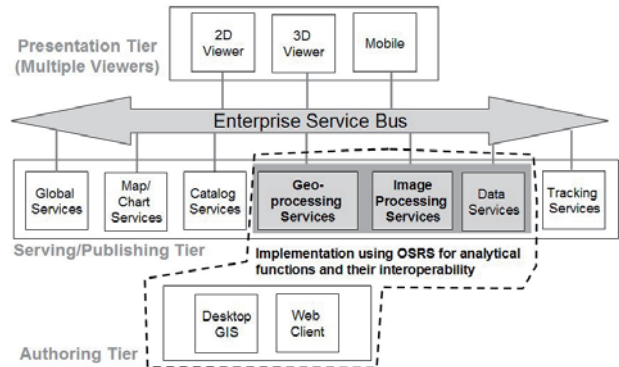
Presentation Tier (Multiple Viewers)

2D Viewer

3D Viewer

Mobile

Enterprise Service Bus

Global Services

Map/ Chart Services

Catalog Services

Geo-processing Services

Image Processing Services

Data Services

Tracking Services

Serving/Publishing Tier

Implementation using OSRS for analytical functions and their interoperability

Desktop GIS

Web Client

Authoring Tier